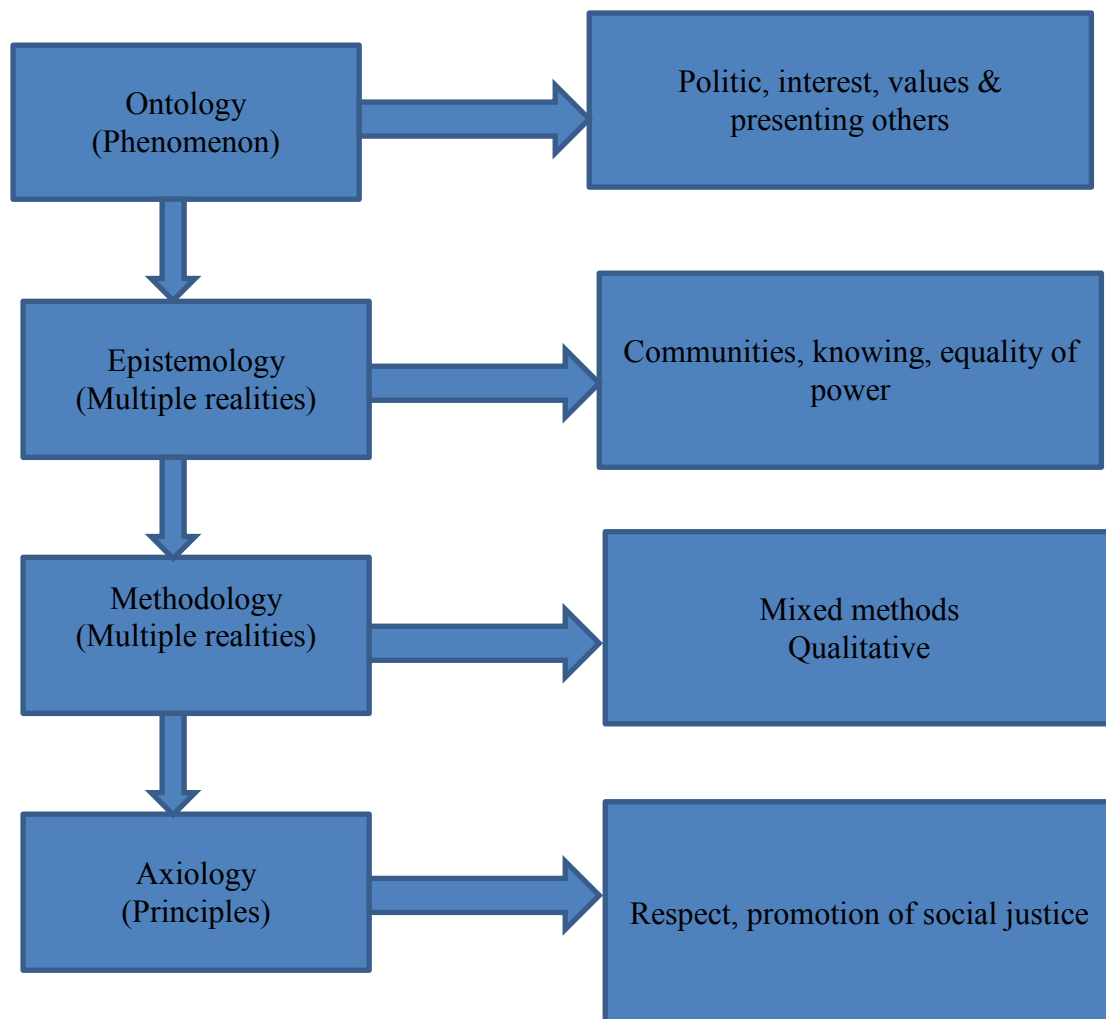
Ontology
(Phenomenon)

Politic, interest, values & presenting others

Epistemology
(Multiple realities)

Communities, knowing, equality of power

Methodology
(Multiple realities)

Mixed methods
Qualitative

Axiology
(Principles)

Respect, promotion of social justice